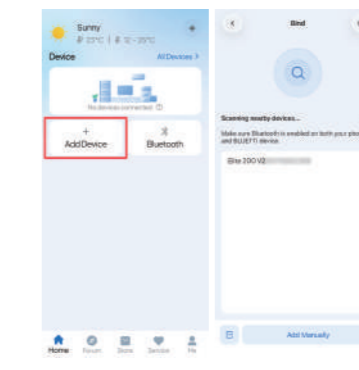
Sunny
23°C | 12~25°C

Device
All Devices >

No devices connected

+
Add Device

Bluetooth

Home Forum Store Service Me

Bind

Scanning nearby devices...
Make sure Bluetooth is enabled on both your phone and BLUETTI device.

Elite 200 V2 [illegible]

Add Manually